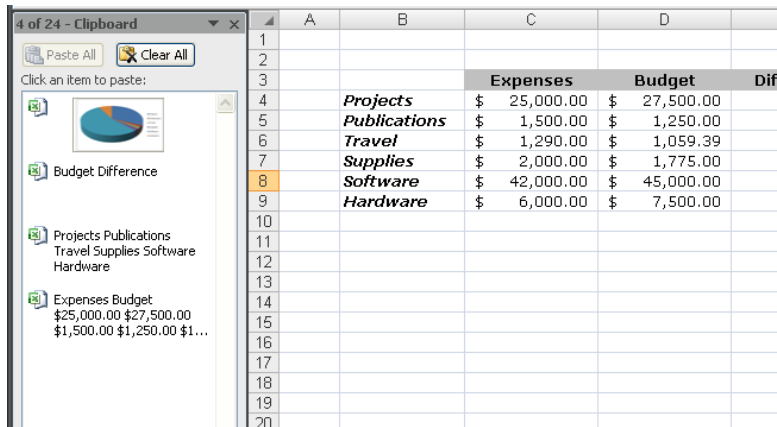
4 of 24 - Clipboard

Paste All | Clear All

Click an item to paste:

Budget Difference

Projects Publications Travel Supplies Software Hardware

Expenses Budget $25,000.00 $27,500.00 $1,500.00 $1,250.00 $1...

| | A | B | C | D | |
|---|---|---|---|---|---|
| 1 | | | | | |
| 2 | | | | | |
| 3 | | | Expenses | Budget | Dif |
| 4 | | Projects | $ 25,000.00 | $ 27,500.00 | |
| 5 | | Publications | $ 1,500.00 | $ 1,250.00 | |
| 6 | | Travel | $ 1,290.00 | $ 1,059.39 | |
| 7 | | Supplies | $ 2,000.00 | $ 1,775.00 | |
| 8 | | Software | $ 42,000.00 | $ 45,000.00 | |
| 9 | | Hardware | $ 6,000.00 | $ 7,500.00 | |
| 10 | | | | | |
| 11 | | | | | |
| 12 | | | | | |
| 13 | | | | | |
| 14 | | | | | |
| 15 | | | | | |
| 16 | | | | | |
| 17 | | | | | |
| 18 | | | | | |
| 19 | | | | | |
| 20 | | | | | |